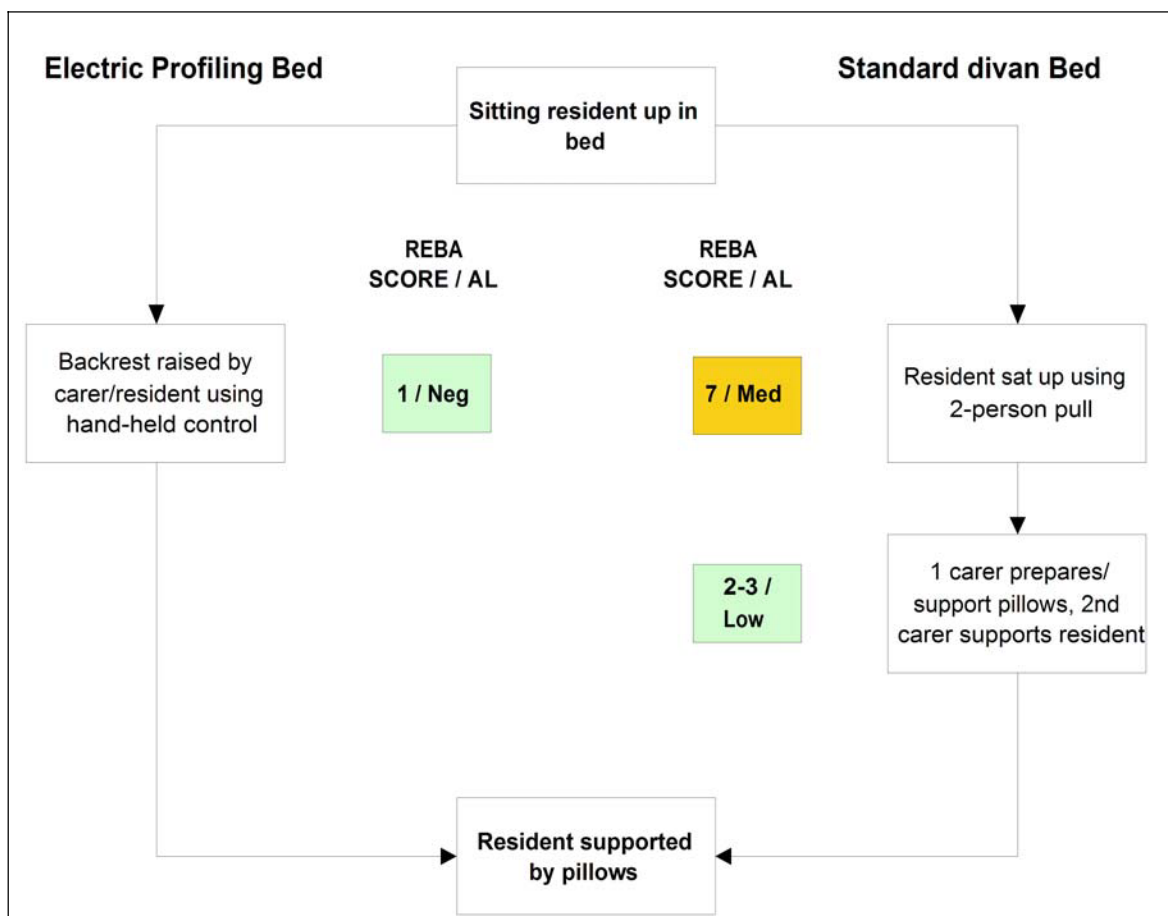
Electric Profiling Bed

Sitting resident up in bed

Standard divan Bed

REBA SCORE / AL

REBA SCORE / AL

Backrest raised by carer/resident using hand-held control

1 / Neg

7 / Med

Resident sat up using 2-person pull

2-3 / Low

1 carer prepares/ support pillows, 2nd carer supports resident

Resident supported by pillows